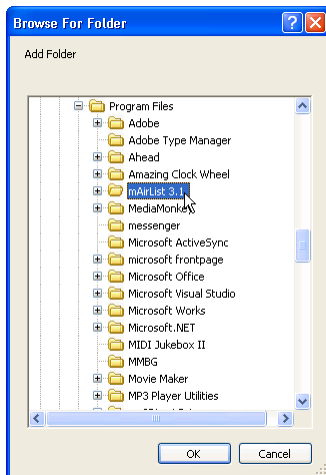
Browse For Folder

Add Folder

Program Files
Adobe
Adobe Type Manager
Ahead
Amazing Clock Wheel
mAirList 3.1
MediaMonke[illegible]
messenger
Microsoft ActiveSync
microsoft frontpage
Microsoft Office
Microsoft Visual Studio
Microsoft Works
Microsoft.NET
MIDI Jukebox II
MMBG
Movie Maker
MP3 Player Utilities

OK
Cancel